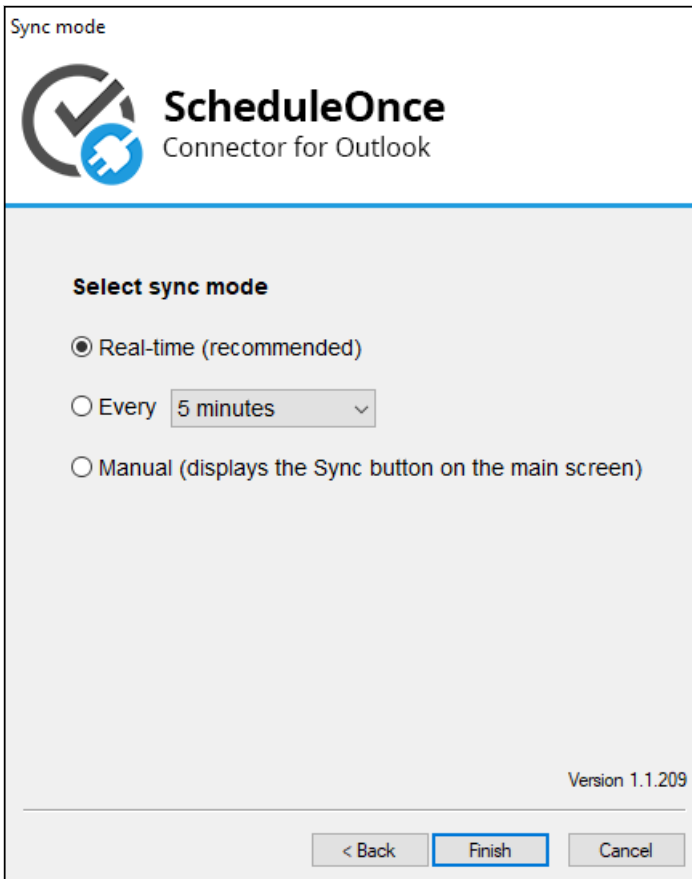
Sync mode

ScheduleOnce
Connector for Outlook

Select sync mode

Real-time (recommended)

Every 5 minutes

Manual (displays the Sync button on the main screen)

Version 1.1.209

< Back

Finish

Cancel